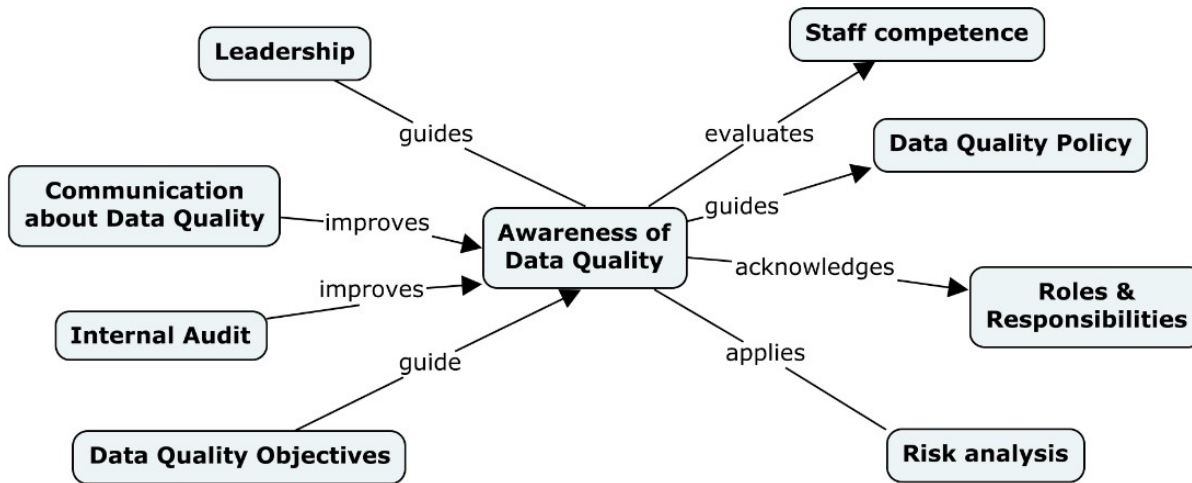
Leadership

Staff competence

guides

evaluates

Data Quality Policy

Communication about Data Quality

guides

improves

Awareness of Data Quality

acknowledges

Roles & Responsibilities

improves

Internal Audit

applies

guide

Data Quality Objectives

Risk analysis